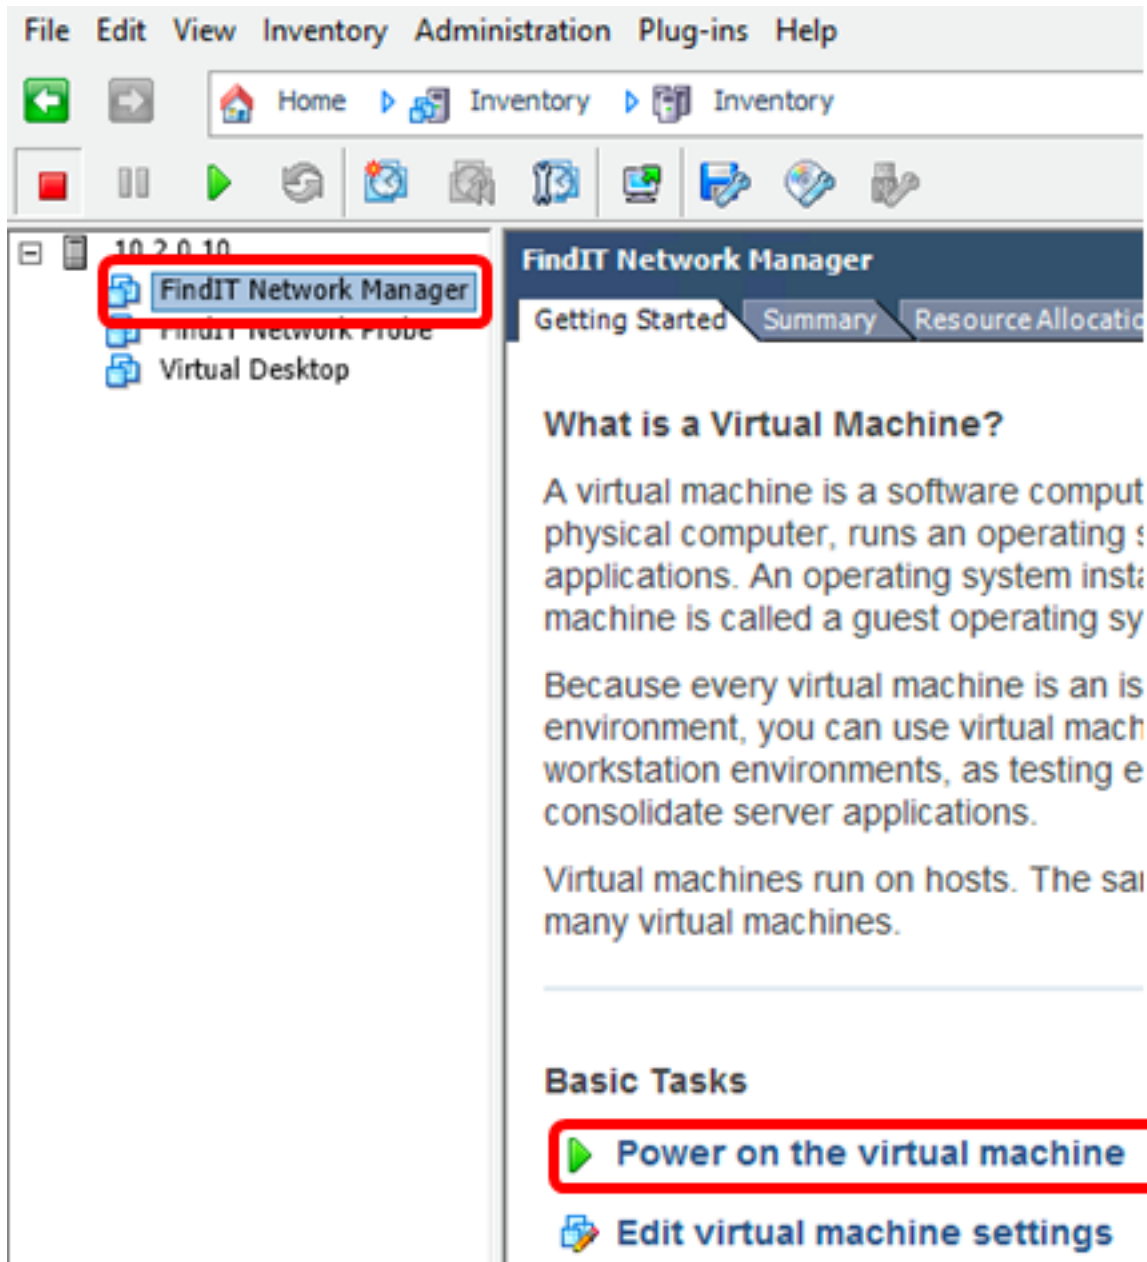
File Edit View Inventory Administration Plug-ins Help

Home Inventory Inventory

10.2.0.10
FindIT Network Manager
FindIT Network Probe
Virtual Desktop

FindIT Network Manager

Getting Started Summary Resource Allocatio

What is a Virtual Machine?

A virtual machine is a software comput physical computer, runs an operating s applications. An operating system insta machine is called a guest operating sy

Because every virtual machine is an is environment, you can use virtual mach workstation environments, as testing e consolidate server applications.

Virtual machines run on hosts. The sa many virtual machines.

Basic Tasks

Power on the virtual machine

Edit virtual machine settings